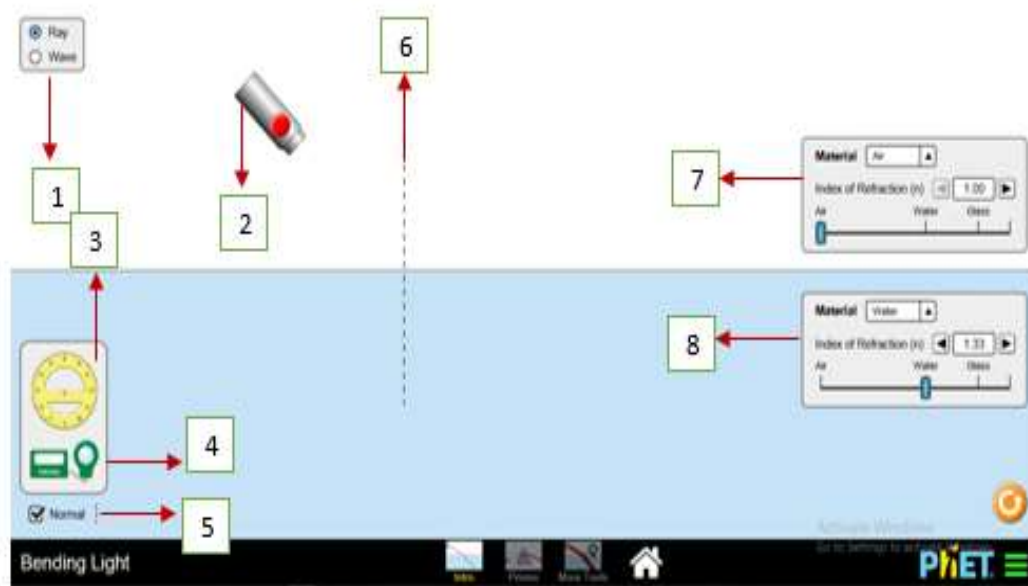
Ray
Wave

1

3

2

6

7

Material Air
Index of Refraction (n) 1.00
Air Water Glass

8

Material Water
Index of Refraction (n) 1.33
Air Water Glass

4

Normal

5

Activate Windows
Go to Settings to activate Windows.

Bending Light

Intro Prisms More Tools

PhET